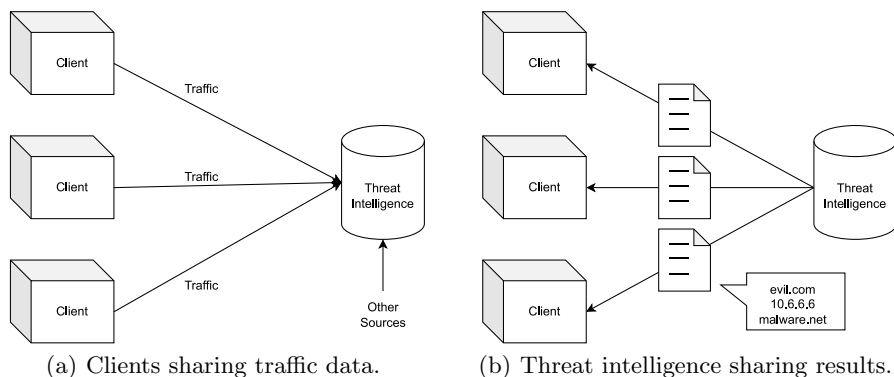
Client

Traffic

Client

Traffic

Client

Traffic

Threat Intelligence

Other Sources

(a) Clients sharing traffic data.

Client

Client

Client

Threat Intelligence

evil.com
10.6.6.6
malware.net

(b) Threat intelligence sharing results.